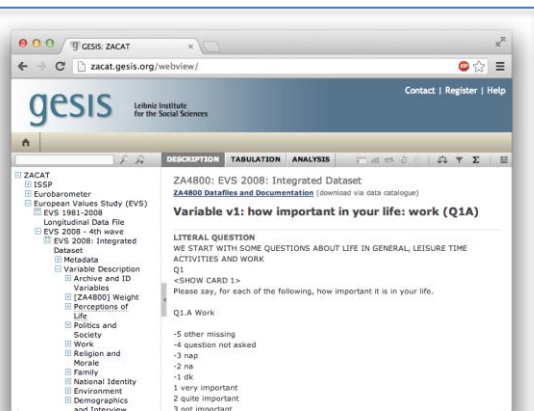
GESIS: ZACAT
zacat.gesis.org/webview/
gesis Leibniz Institute for the Social Sciences
Contact | Register | Help
DESCRIPTION TABULATION ANALYSIS
ZACAT
ISSP
Eurobarometer
European Values Study (EVS)
EVS 1981-2008 Longitudinal Data File
EVS 2008 - 4th wave
EVS 2008: Integrated Dataset
Metadata
Variable Description
Archive and ID Variables
[ZA4800] Weight
Perceptions of Life
Politics and Society
Work
Religion and Morale
Family
National Identity
Environment
Demographics and Interview
ZA4800: EVS 2008: Integrated Dataset
ZA4800 Datafiles and Documentation (download via data catalogue)
Variable v1: how important in your life: work (Q1A)
LITERAL QUESTION
WE START WITH SOME QUESTIONS ABOUT LIFE IN GENERAL, LEISURE TIME ACTIVITIES AND WORK
Q1
<SHOW CARD 1>
Please say, for each of the following, how important it is in your life.
Q1.A Work
-5 other missing
-4 question not asked
-3 nap
-2 na
-1 dk
1 very important
2 quite important
3 not important